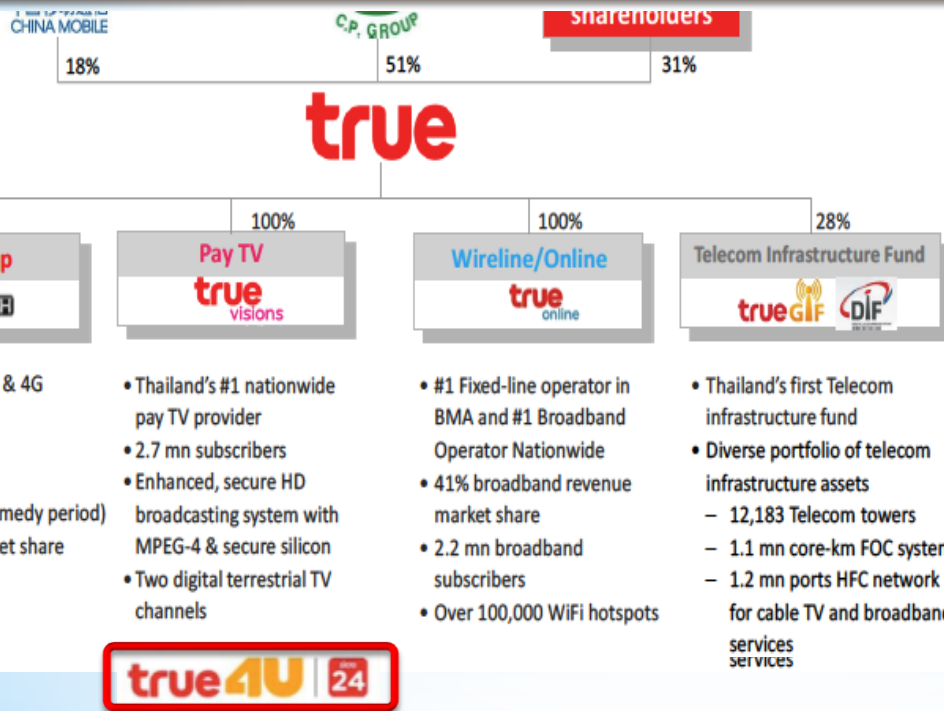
CHINA MOBILE

C.P. GROUP

shareholders

18%

51%

31%

true

100%

100%

28%

p

Pay TV

true visions

Wireline/Online

true online

Telecom Infrastructure Fund

true GIF

DIF

& 4G

medy period)

et share

• Thailand's #1 nationwide pay TV provider

• 2.7 mn subscribers

• Enhanced, secure HD broadcasting system with MPEG-4 & secure silicon

• Two digital terrestrial TV channels

• #1 Fixed-line operator in BMA and #1 Broadband Operator Nationwide

• 41% broadband revenue market share

• 2.2 mn broadband subscribers

• Over 100,000 WiFi hotspots

• Thailand's first Telecom infrastructure fund

• Diverse portfolio of telecom infrastructure assets

– 12,183 Telecom towers

– 1.1 mn core-km FOC syster

– 1.2 mn ports HFC network for cable TV and broadban services

true4U

24